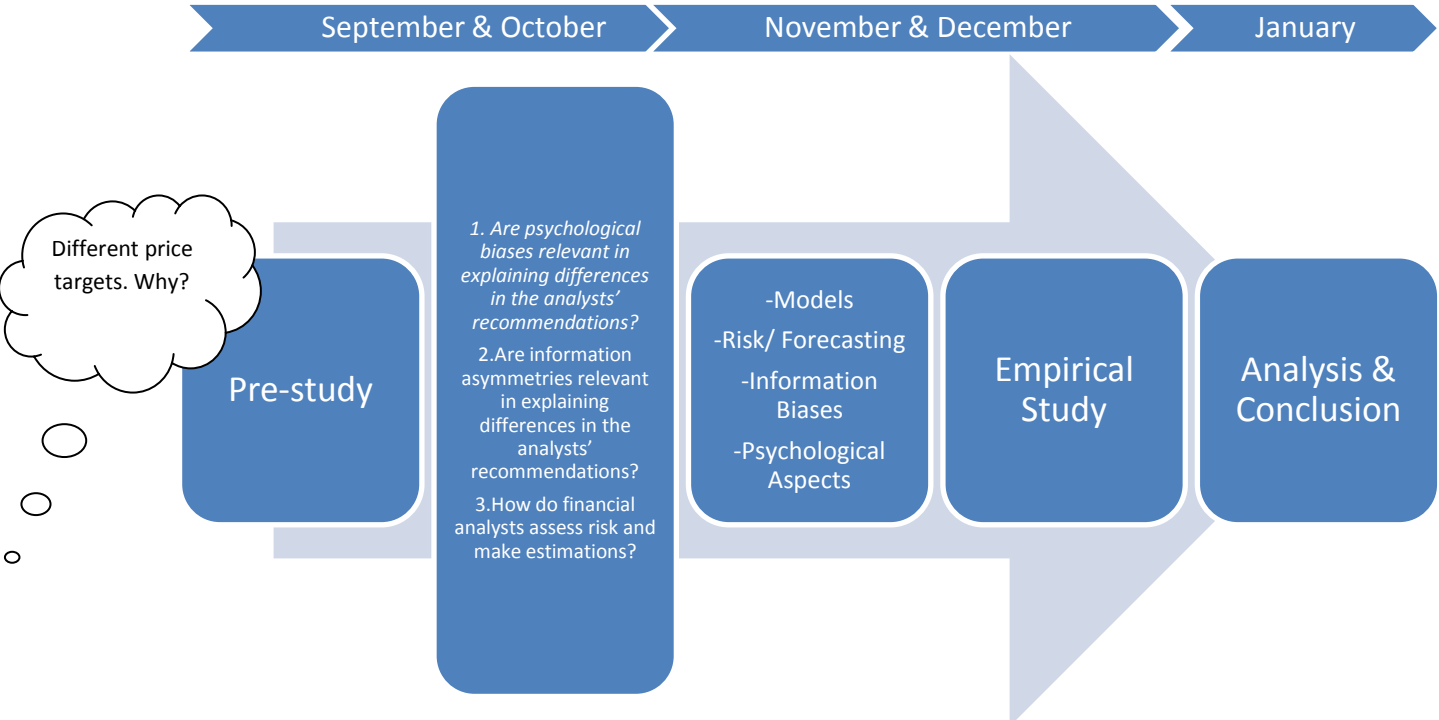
September & October

November & December

January

Different price targets. Why?

Pre-study

1. Are psychological biases relevant in explaining differences in the analysts' recommendations?

2.Are information asymmetries relevant in explaining differences in the analysts' recommendations?

3.How do financial analysts assess risk and make estimations?

-Models

-Risk/ Forecasting

-Information Biases

-Psychological Aspects

Empirical Study

Analysis & Conclusion